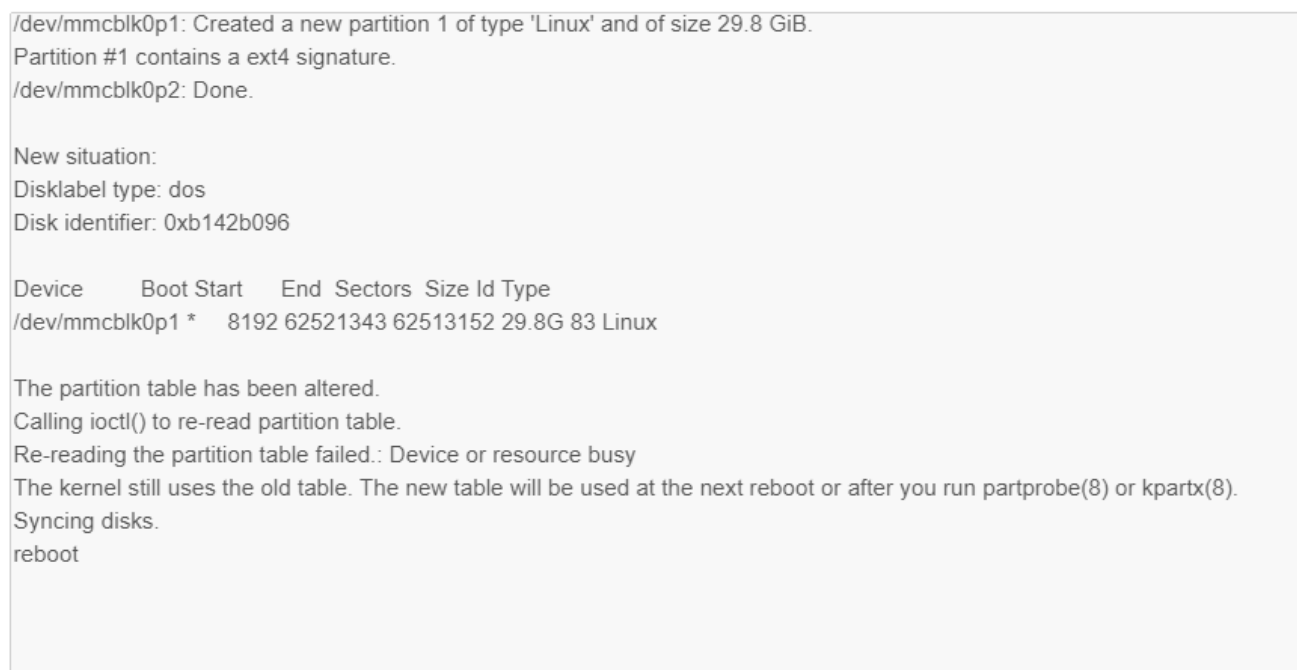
/dev/mmcblk0p1: Created a new partition 1 of type 'Linux' and of size 29.8 GiB.
Partition #1 contains a ext4 signature.
/dev/mmcblk0p2: Done.

New situation:
Disklabel type: dos
Disk identifier: 0xb142b096

Device Boot Start End Sectors Size Id Type
/dev/mmcblk0p1 * 8192 62521343 62513152 29.8G 83 Linux

The partition table has been altered.
Calling ioctl() to re-read partition table.
Re-reading the partition table failed.: Device or resource busy
The kernel still uses the old table. The new table will be used at the next reboot or after you run partprobe(8) or kpartx(8).
Syncing disks.
reboot